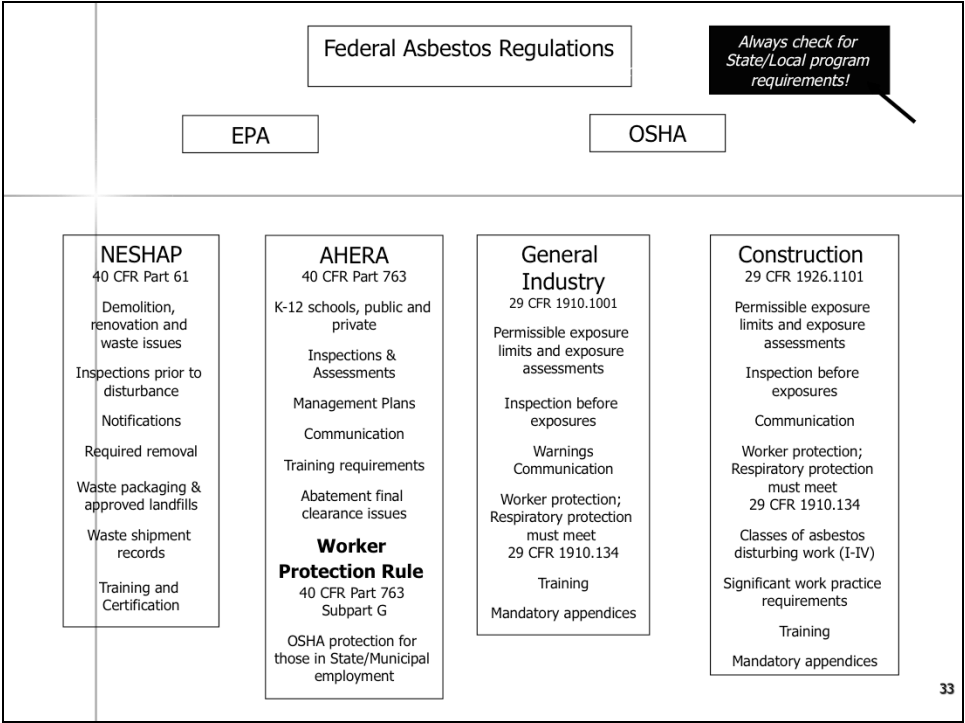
Federal Asbestos Regulations

Always check for State/Local program requirements!

EPA

OSHA

NESHAP
40 CFR Part 61

Demolition, renovation and waste issues

Inspections prior to disturbance

Notifications

Required removal

Waste packaging & approved landfills

Waste shipment records

Training and Certification

AHERA
40 CFR Part 763

K-12 schools, public and private

Inspections & Assessments

Management Plans

Communication

Training requirements

Abatement final clearance issues

Worker Protection Rule
40 CFR Part 763 Subpart G

OSHA protection for those in State/Municipal employment

General Industry
29 CFR 1910.1001

Permissible exposure limits and exposure assessments

Inspection before exposures

Warnings Communication

Worker protection; Respiratory protection must meet 29 CFR 1910.134

Training

Mandatory appendices

Construction
29 CFR 1926.1101

Permissible exposure limits and exposure assessments

Inspection before exposures

Communication

Worker protection; Respiratory protection must meet 29 CFR 1910.134

Classes of asbestos disturbing work (I-IV)

Significant work practice requirements

Training

Mandatory appendices

33